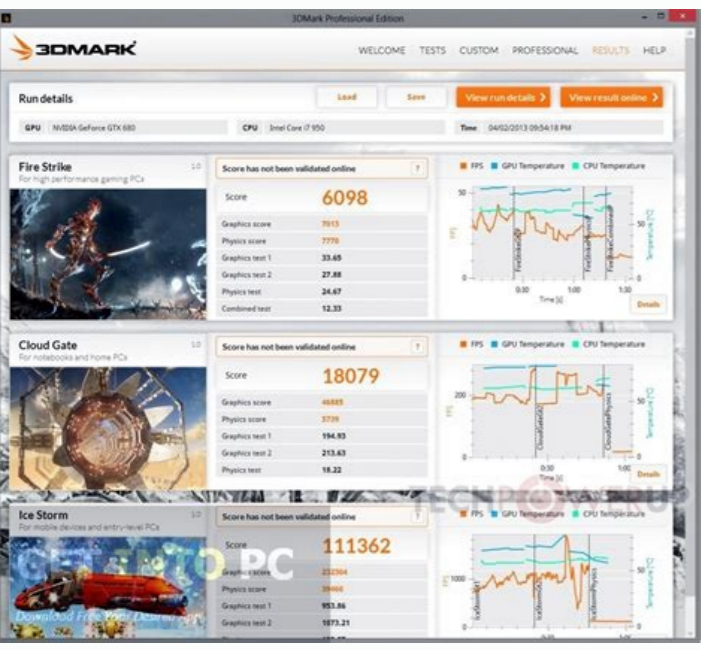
3DMark Professional Edition

3DMARK WELCOME TESTS CUSTOM PROFESSIONAL RESULTS HELP

Run details Load Save View run details › View result online ›

GPU NVIDIA GeForce GTX 680 CPU Intel Core i7 950 Time 04/02/2013 09:54:18 PM

Fire Strike 1.0
For high performance gaming PCs

Score has not been validated online ?

Score 6098

| | |
|---|---|
| Graphics score | 7015 |
| Physics score | 7770 |
| Graphics test 1 | 33.65 |
| Graphics test 2 | 27.88 |
| Physics test | 24.67 |
| Combined test | 12.33 |

FPS GPU Temperature CPU Temperature
50 0:00 0:30 1:00 1:30 Time [s] FPS Temperature [°C] 50 FireStrikeGt1 FireStrikeGt2 FireStrikePhysics FireStrikeCombined
Details

Cloud Gate 1.0
For notebooks and home PCs

Score has not been validated online ?

Score 18079

| | |
|---|---|
| Graphics score | 46885 |
| Physics score | 5739 |
| Graphics test 1 | 194.93 |
| Graphics test 2 | 213.63 |
| Physics test | 18.22 |

FPS GPU Temperature CPU Temperature
200 0 0:30 1:00 Time [s] FPS Temperature [°C] 50 CloudGateGt1 CloudGateGt2 CloudGatePhysics
Details

TECHPOWERUP

Ice Storm 1.0
For mobile devices and entry-level PCs

Score has not been validated online ?

Score 111362

| | |
|---|---|
| Graphics score | 232504 |
| Physics score | 39466 |
| Graphics test 1 | 953.86 |
| Graphics test 2 | 1073.21 |

FPS GPU Temperature CPU Temperature
1000 FPS Temperature [°C] 50 IceStormGt1 IceStormGt2 IceStormPhysics

GET INTO PC
Download Free Your Desired